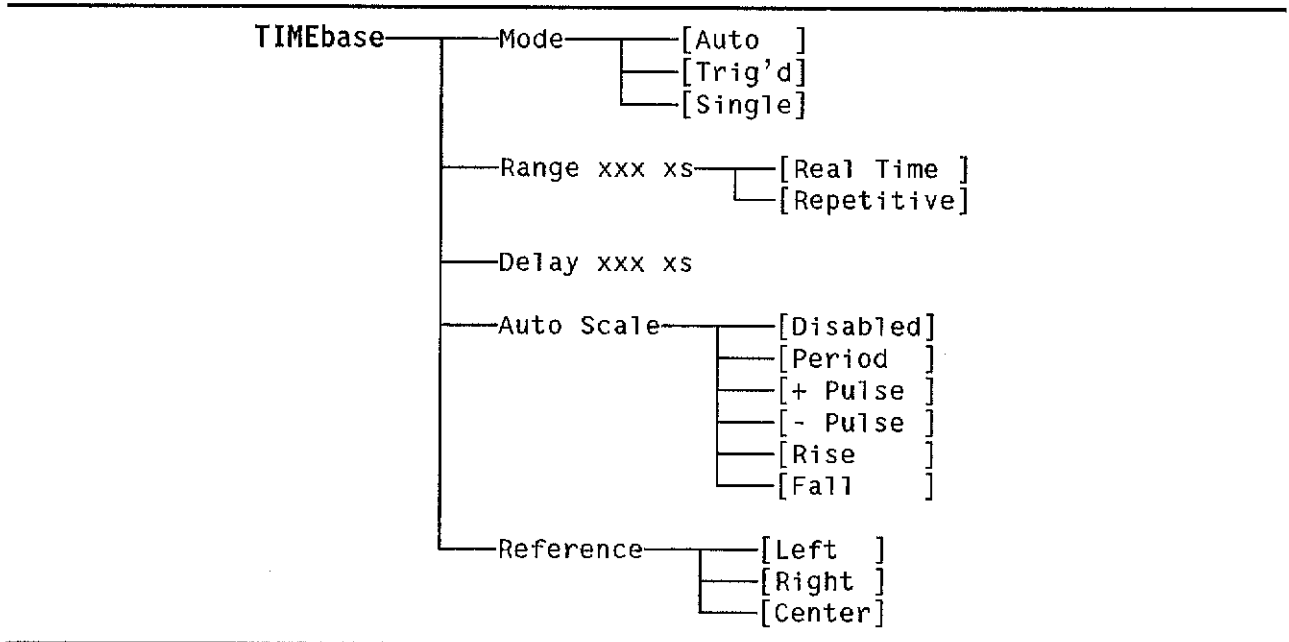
TIMEbase

Mode
[Auto ]
[Trig'd]
[Single]

Range xxx xs
[Real Time ]
[Repetitive]

Delay xxx xs

Auto Scale
[Disabled]
[Period ]
[+ Pulse ]
[- Pulse ]
[Rise ]
[Fall ]

Reference
[Left ]
[Right ]
[Center]